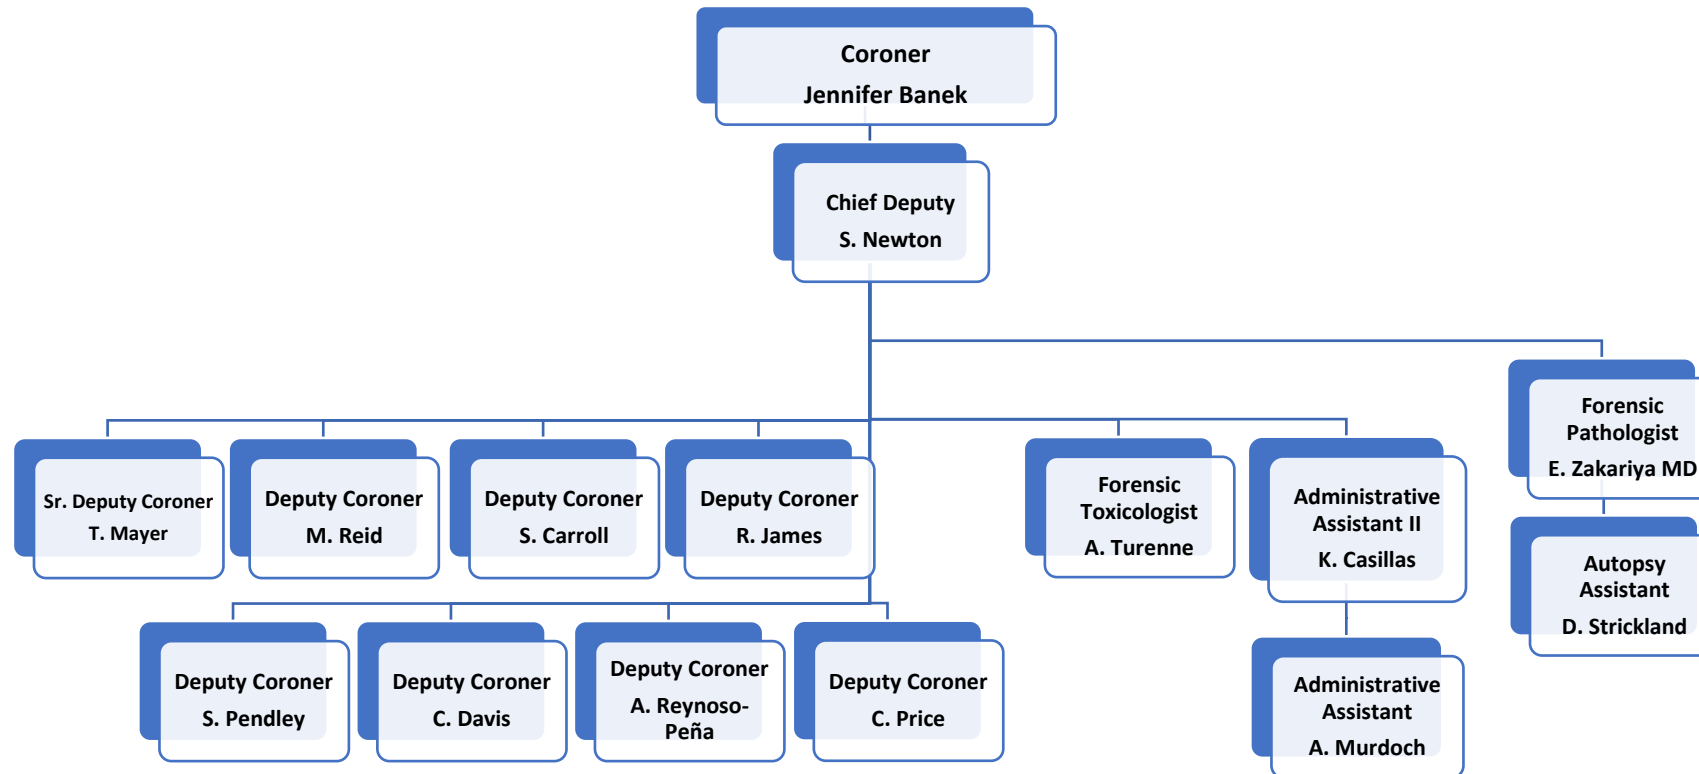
Coroner
Jennifer Banek

Chief Deputy
S. Newton

Sr. Deputy Coroner
T. Mayer

Deputy Coroner
M. Reid

Deputy Coroner
S. Carroll

Deputy Coroner
R. James

Forensic Toxicologist
A. Turenne

Administrative Assistant II
K. Casillas

Forensic Pathologist
E. Zakariya MD

Autopsy Assistant
D. Strickland

Deputy Coroner
S. Pendley

Deputy Coroner
C. Davis

Deputy Coroner
A. Reynoso-Peña

Deputy Coroner
C. Price

Administrative Assistant
A. Murdoch